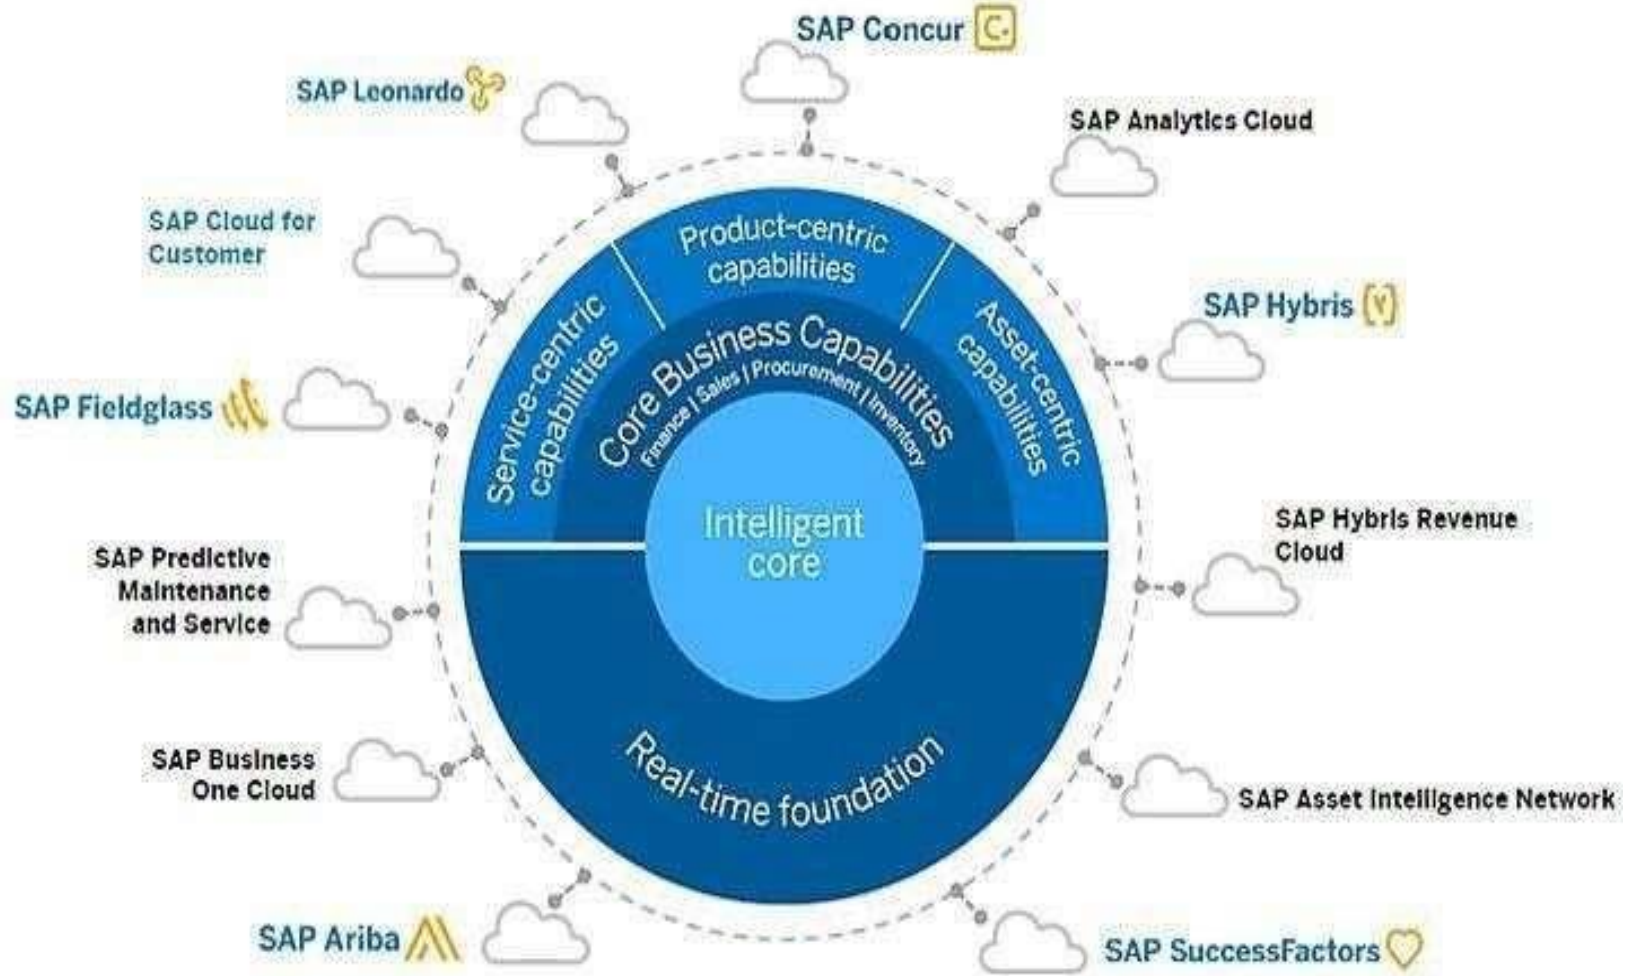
SAP Concur

SAP Leonardo

SAP Analytics Cloud

SAP Cloud for Customer

Product-centric capabilities

SAP Hybris

Service-centric capabilities

Core Business Capabilities

Finance | Sales | Procurement | Inventory

Asset-centric capabilities

SAP Fieldglass

Intelligent core

SAP Hybris Revenue Cloud

SAP Predictive Maintenance and Service

Real-time foundation

SAP Business One Cloud

SAP Asset Intelligence Network

SAP Ariba

SAP SuccessFactors